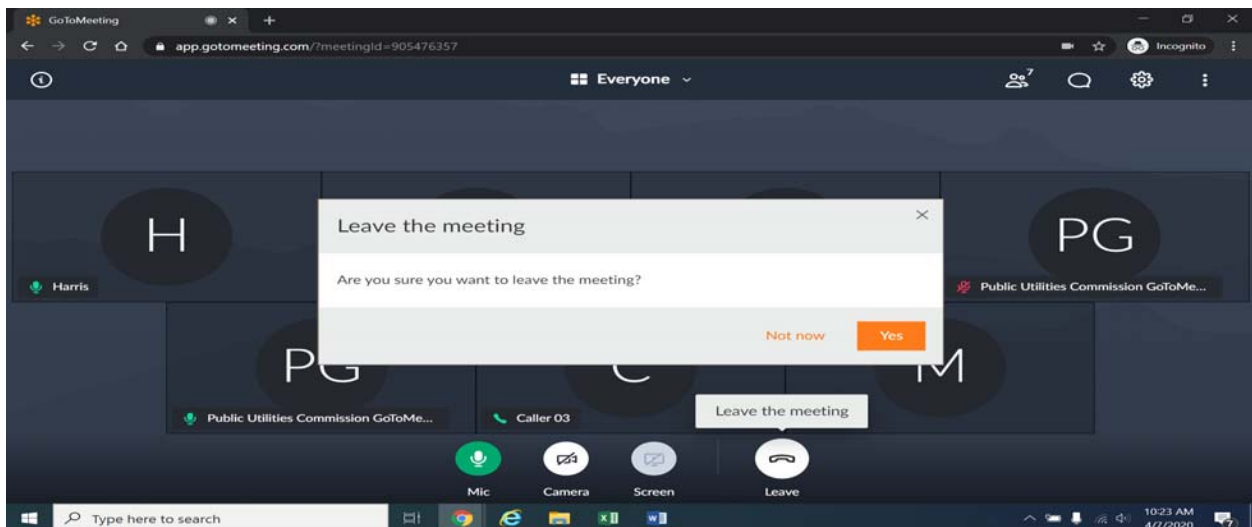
GoToMeeting

app.gotomeeting.com/?meetingId=905476357

Incognito

Everyone

7

H

Harris

PG

Public Utilities Commission GoToMe...

Leave the meeting

Are you sure you want to leave the meeting?

Not now

Yes

PG

Public Utilities Commission GoToMe...

C

Caller 03

M

Leave the meeting

Mic

Camera

Screen

Leave

Type here to search

10:23 AM
4/7/2020